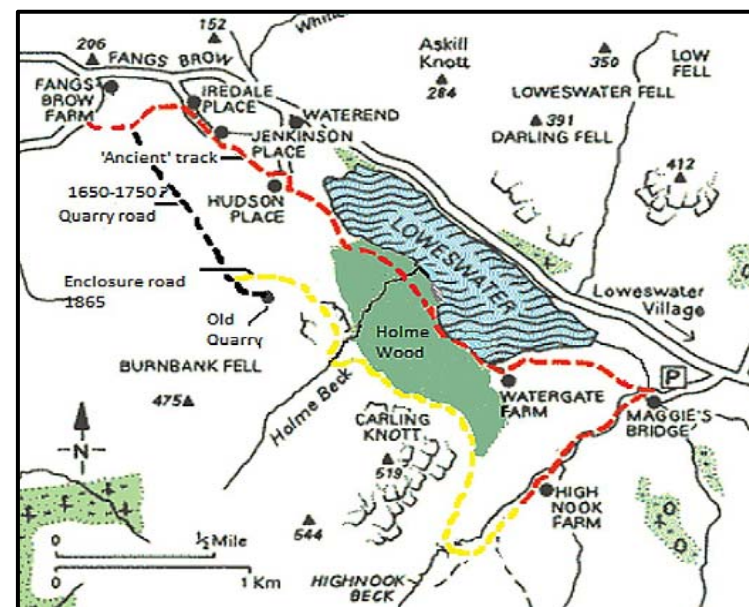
152
Whit
206
FANGS BROW
FANGS BROW FARM
IREDALE PLACE
WATEREND
JENKINSON PLACE
Askill Knott
284
350
LOW FELL
LOWESWATER FELL
391
DARLING FELL
412
'Ancient' track
1650-1750 Quarry road
HUDSON PLACE
LOWESWATER
Enclosure road 1865
Old Quarry
Holme Wood
Loweswater Village
BURNBANK FELL
475
Holme Beck
CARLING KNOTT
519
WATERGATE FARM
P
MAGGIE'S BRIDGE
HIGH NOOK FARM
N
0
$\frac{1}{2}$ Mile
0
1 Km
544
HIGHNOOK BECK